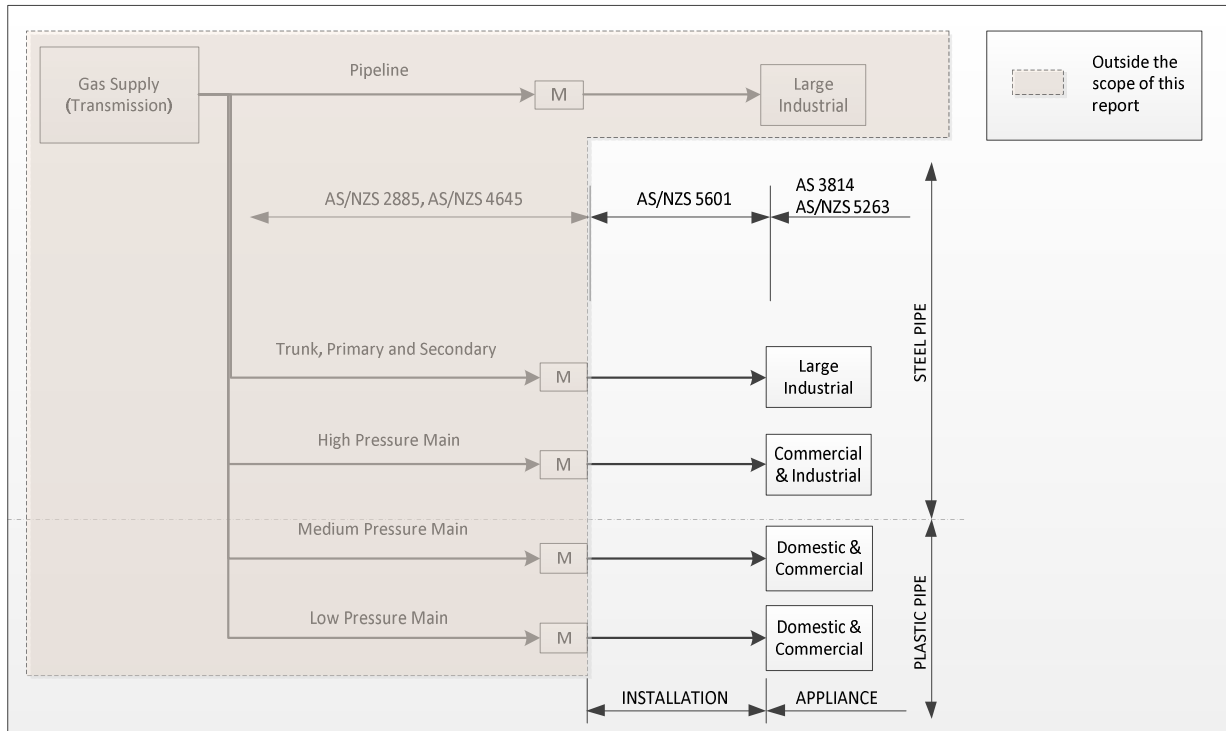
Gas Supply (Transmission)

Pipeline

M

Large Industrial

Outside the scope of this report

AS/NZS 2885, AS/NZS 4645

AS/NZS 5601

AS 3814
AS/NZS 5263

Trunk, Primary and Secondary

M

Large Industrial

High Pressure Main

M

Commercial & Industrial

STEEL PIPE

Medium Pressure Main

M

Domestic & Commercial

Low Pressure Main

M

Domestic & Commercial

PLASTIC PIPE

INSTALLATION

APPLIANCE